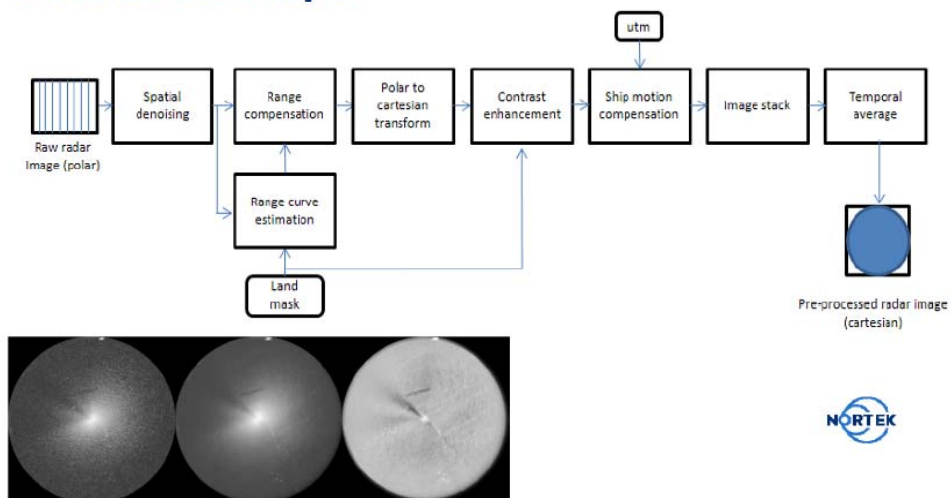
utm

Raw radar Image (polar)

Spatial denoising

Range compensation

Polar to cartesian transform

Contrast enhancement

Ship motion compensation

Image stack

Temporal average

Range curve estimation

Land mask

Pre-processed radar image (cartesian)

NORTEK